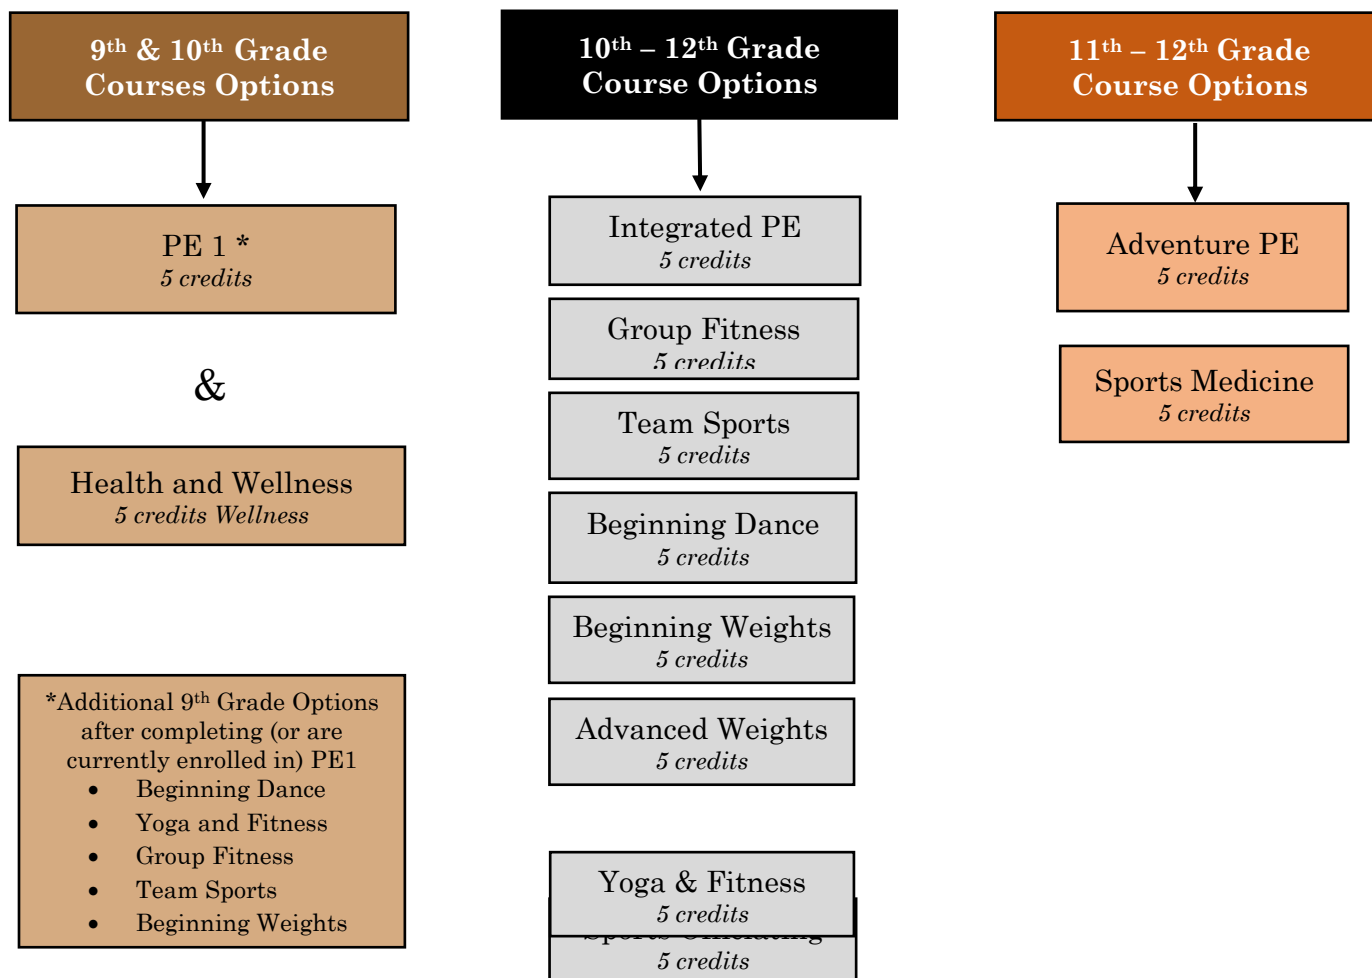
9th & 10th Grade Courses Options

PE 1 *
5 credits

&

Health and Wellness
5 credits Wellness

*Additional 9th Grade Options after completing (or are currently enrolled in) PE1
- Beginning Dance
- Yoga and Fitness
- Group Fitness
- Team Sports
- Beginning Weights

10th – 12th Grade Course Options

Integrated PE
5 credits

Group Fitness
5 credits

Team Sports
5 credits

Beginning Dance
5 credits

Beginning Weights
5 credits

Advanced Weights
5 credits

Yoga & Fitness
5 credits

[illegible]
5 credits

11th – 12th Grade Course Options

Adventure PE
5 credits

Sports Medicine
5 credits